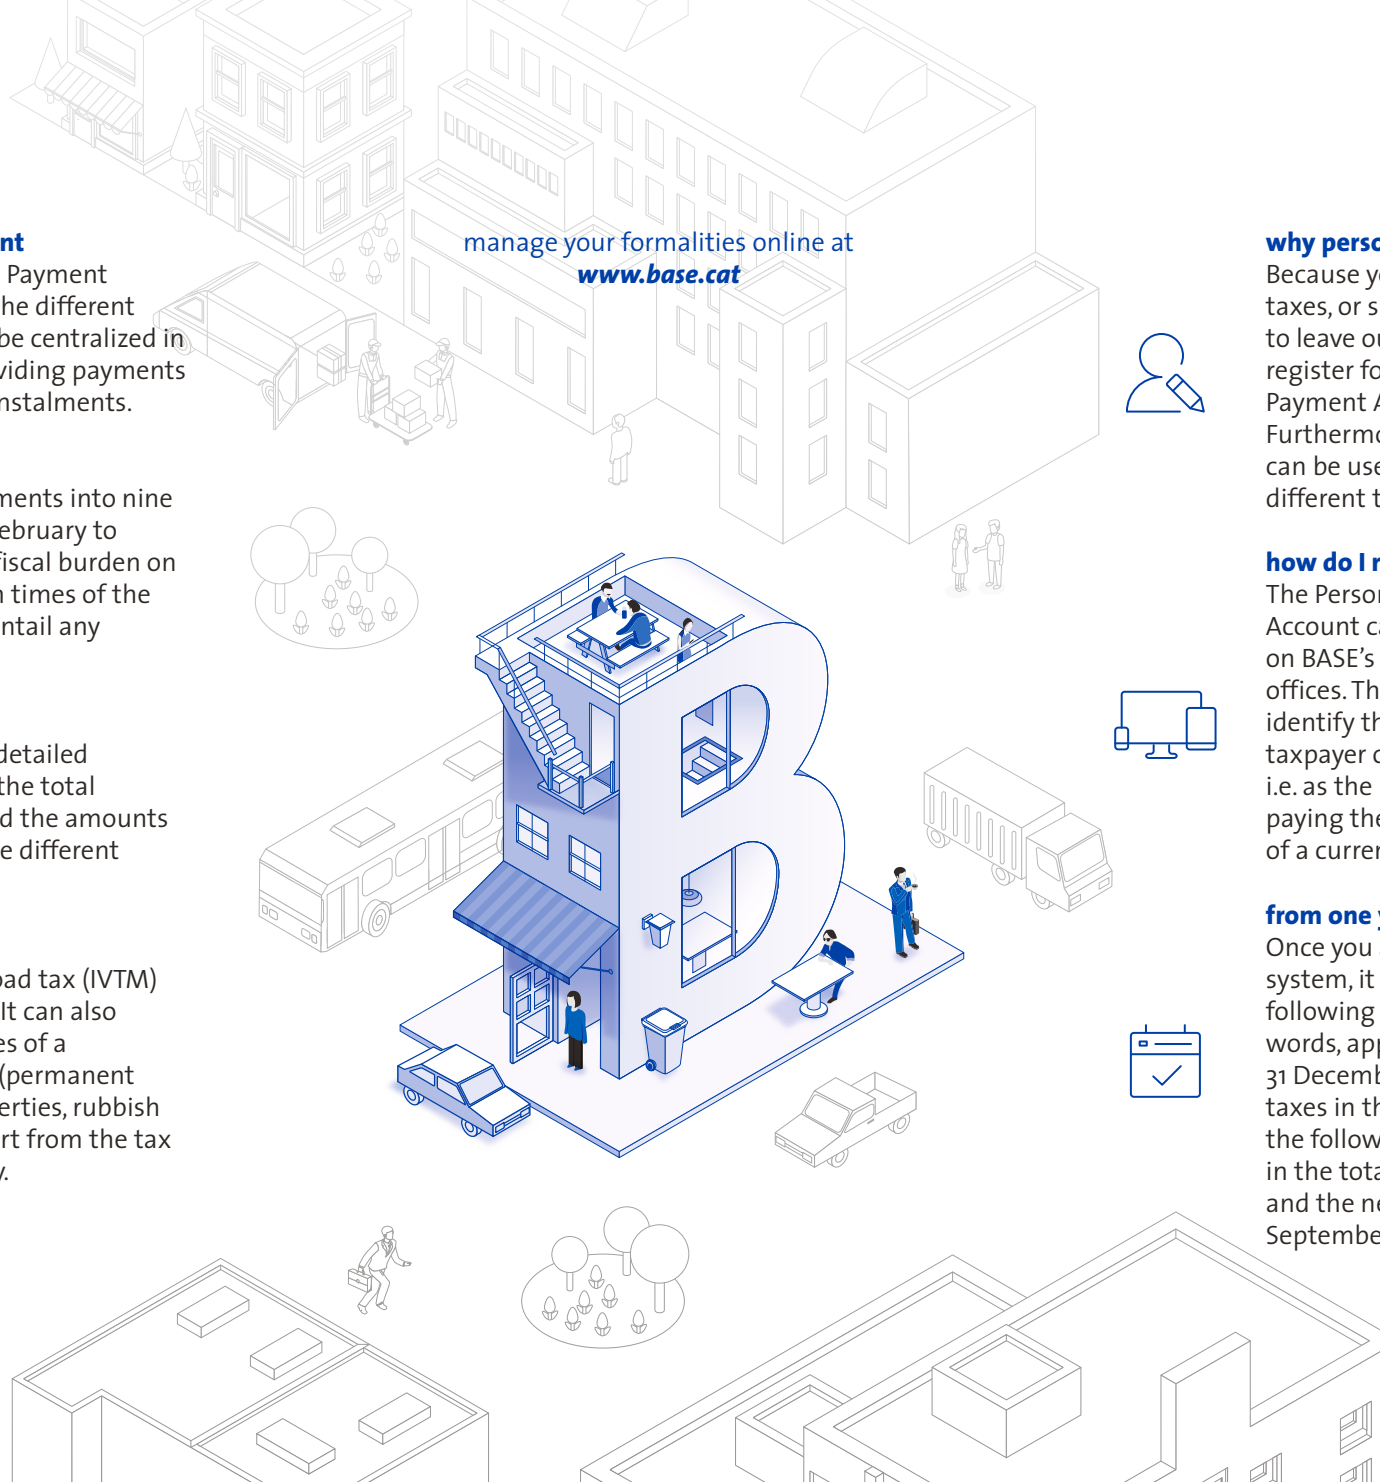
nt
Payment
he different
be centralized in
iding payments
nstalments.

ments into nine
ebruary to
fiscal burden on
n times of the
ntail any

detailed
the total
d the amounts
e different

oad tax (IVTM)
It can also
es of a
(permanent
erties, rubbish
rt from the tax
.

manage your formalities online at
www.base.cat

why perso
Because y
taxes, or s
to leave ou
register fo
Payment A
Furthermo
can be use
different t

how do I r
The Person
Account c
on BASE's
offices. Th
identify th
taxpayer c
i.e. as the
paying the
of a curren

from one y
Once you
system, it
following
words, app
31 Decemb
taxes in th
the follow
in the tota
and the ne
Septembe